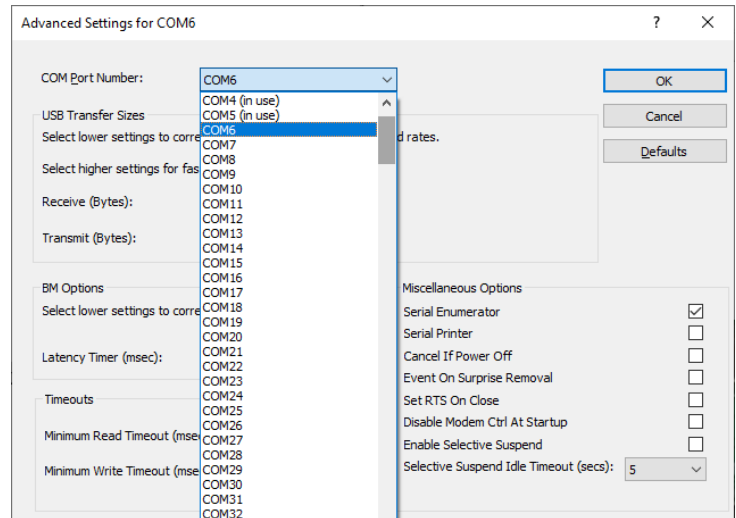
Advanced Settings for COM6

?

COM Port Number: COM6

OK

Cancel

Defaults

USB Transfer Sizes

Select lower settings to corre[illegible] d rates.

Select higher settings for fas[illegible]

Receive (Bytes):

Transmit (Bytes):

COM4 (in use)
COM5 (in use)
COM6
COM7
COM8
COM9
COM10
COM11
COM12
COM13
COM14
COM15
COM16
COM17
COM18
COM19
COM20
COM21
COM22
COM23
COM24
COM25
COM26
COM27
COM28
COM29
COM30
COM31
COM32

BM Options

Select lower settings to corre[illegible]

Latency Timer (msec):

Timeouts

Minimum Read Timeout (mse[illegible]

Minimum Write Timeout (mse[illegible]

Miscellaneous Options

Serial Enumerator

Serial Printer

Cancel If Power Off

Event On Surprise Removal

Set RTS On Close

Disable Modem Ctrl At Startup

Enable Selective Suspend

Selective Suspend Idle Timeout (secs): 5